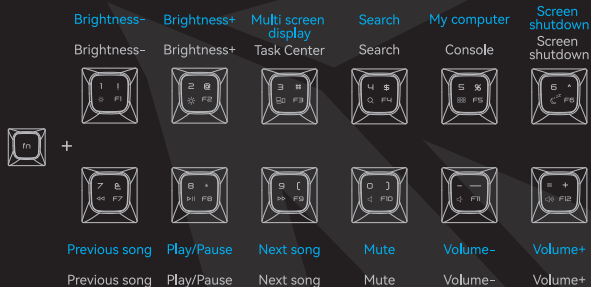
Brightness-
Brightness-
1 !
F1

Brightness+
Brightness+
2 @
F2

Multi screen display
Task Center
3 #
F3

Search
Search
4 $
F4

My computer
Console
5 %
F5

Screen shutdown
Screen shutdown
6 ^
F6

fn
+

7 &
F7
Previous song
Previous song

8 *
F8
Play/Pause
Play/Pause

9 (
F9
Next song
Next song

0 )
F10
Mute
Mute

- —
F11
Volume-
Volume-

= +
F12
Volume+
Volume+